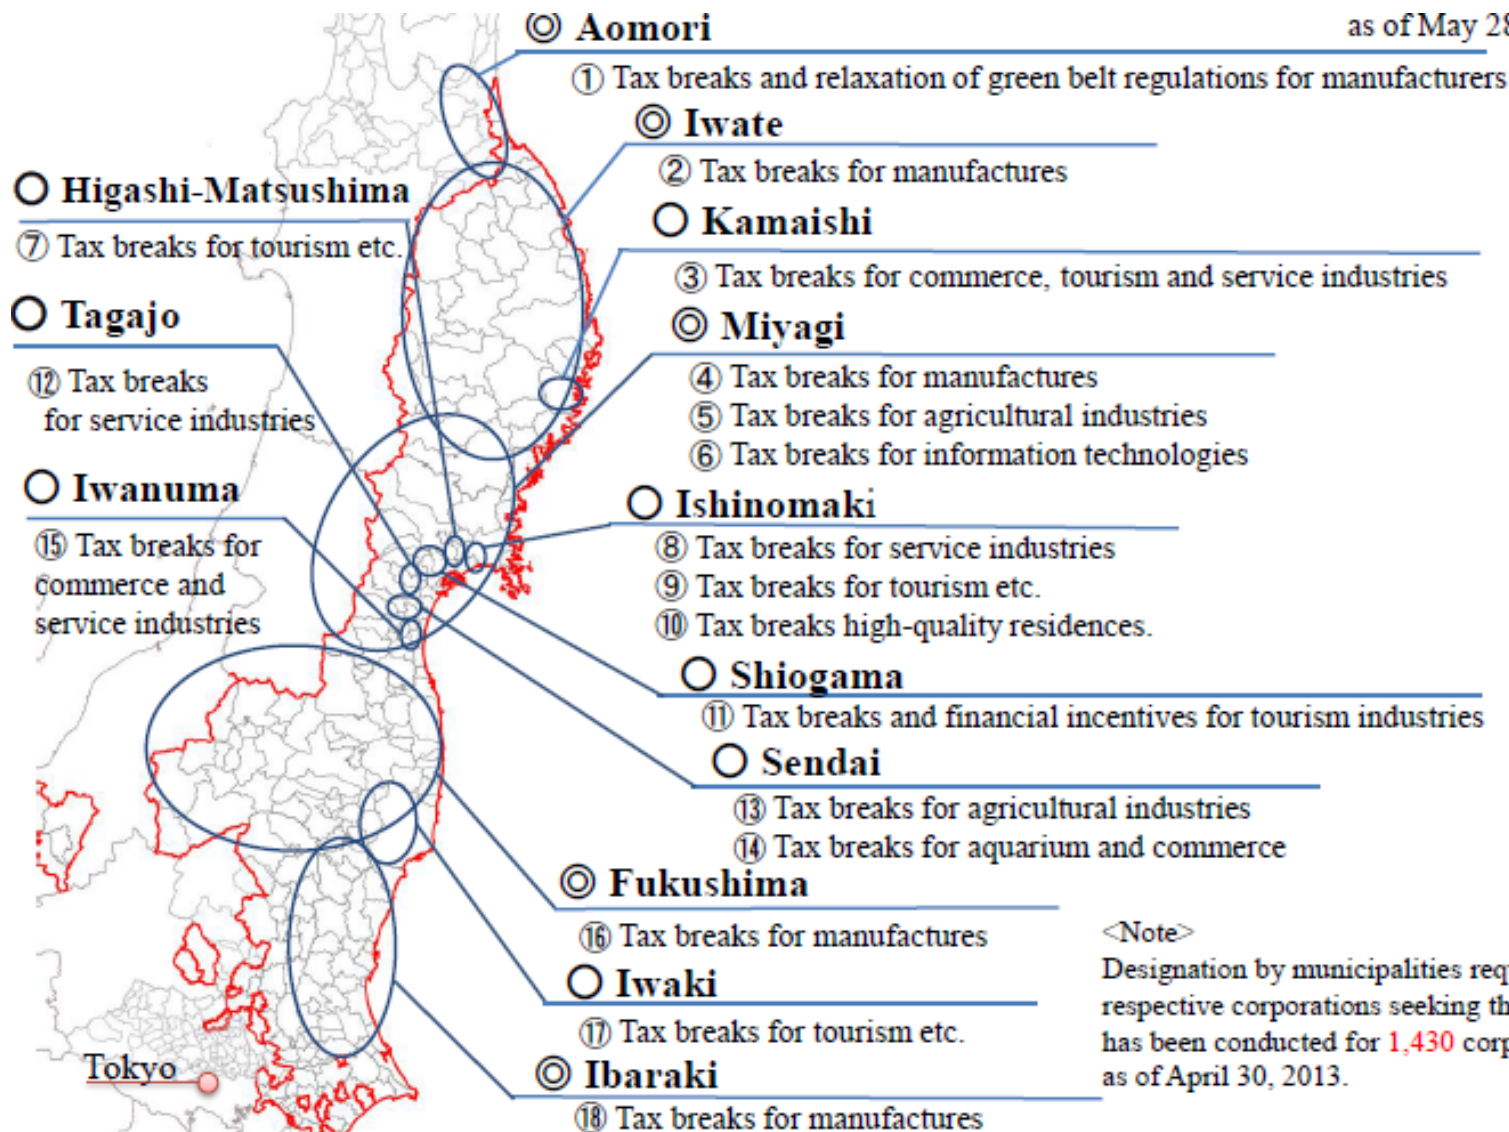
◎ Aomori

as of May 2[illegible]

① Tax breaks and relaxation of green belt regulations for manufacturers

◎ Iwate

② Tax breaks for manufactures

○ Kamaishi

③ Tax breaks for commerce, tourism and service industries

◎ Miyagi

④ Tax breaks for manufactures
⑤ Tax breaks for agricultural industries
⑥ Tax breaks for information technologies

○ Ishinomaki

⑧ Tax breaks for service industries
⑨ Tax breaks for tourism etc.
⑩ Tax breaks high-quality residences.

○ Shiogama

⑪ Tax breaks and financial incentives for tourism industries

○ Sendai

⑬ Tax breaks for agricultural industries
⑭ Tax breaks for aquarium and commerce

◎ Fukushima

⑯ Tax breaks for manufactures

○ Iwaki

⑰ Tax breaks for tourism etc.

◎ Ibaraki

⑱ Tax breaks for manufactures

○ Higashi-Matsushima

⑦ Tax breaks for tourism etc.

○ Tagajo

⑫ Tax breaks for service industries

○ Iwanuma

⑮ Tax breaks for commerce and service industries

Tokyo

<Note>
Designation by municipalities req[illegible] respective corporations seeking th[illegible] has been conducted for 1,430 corp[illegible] as of April 30, 2013.